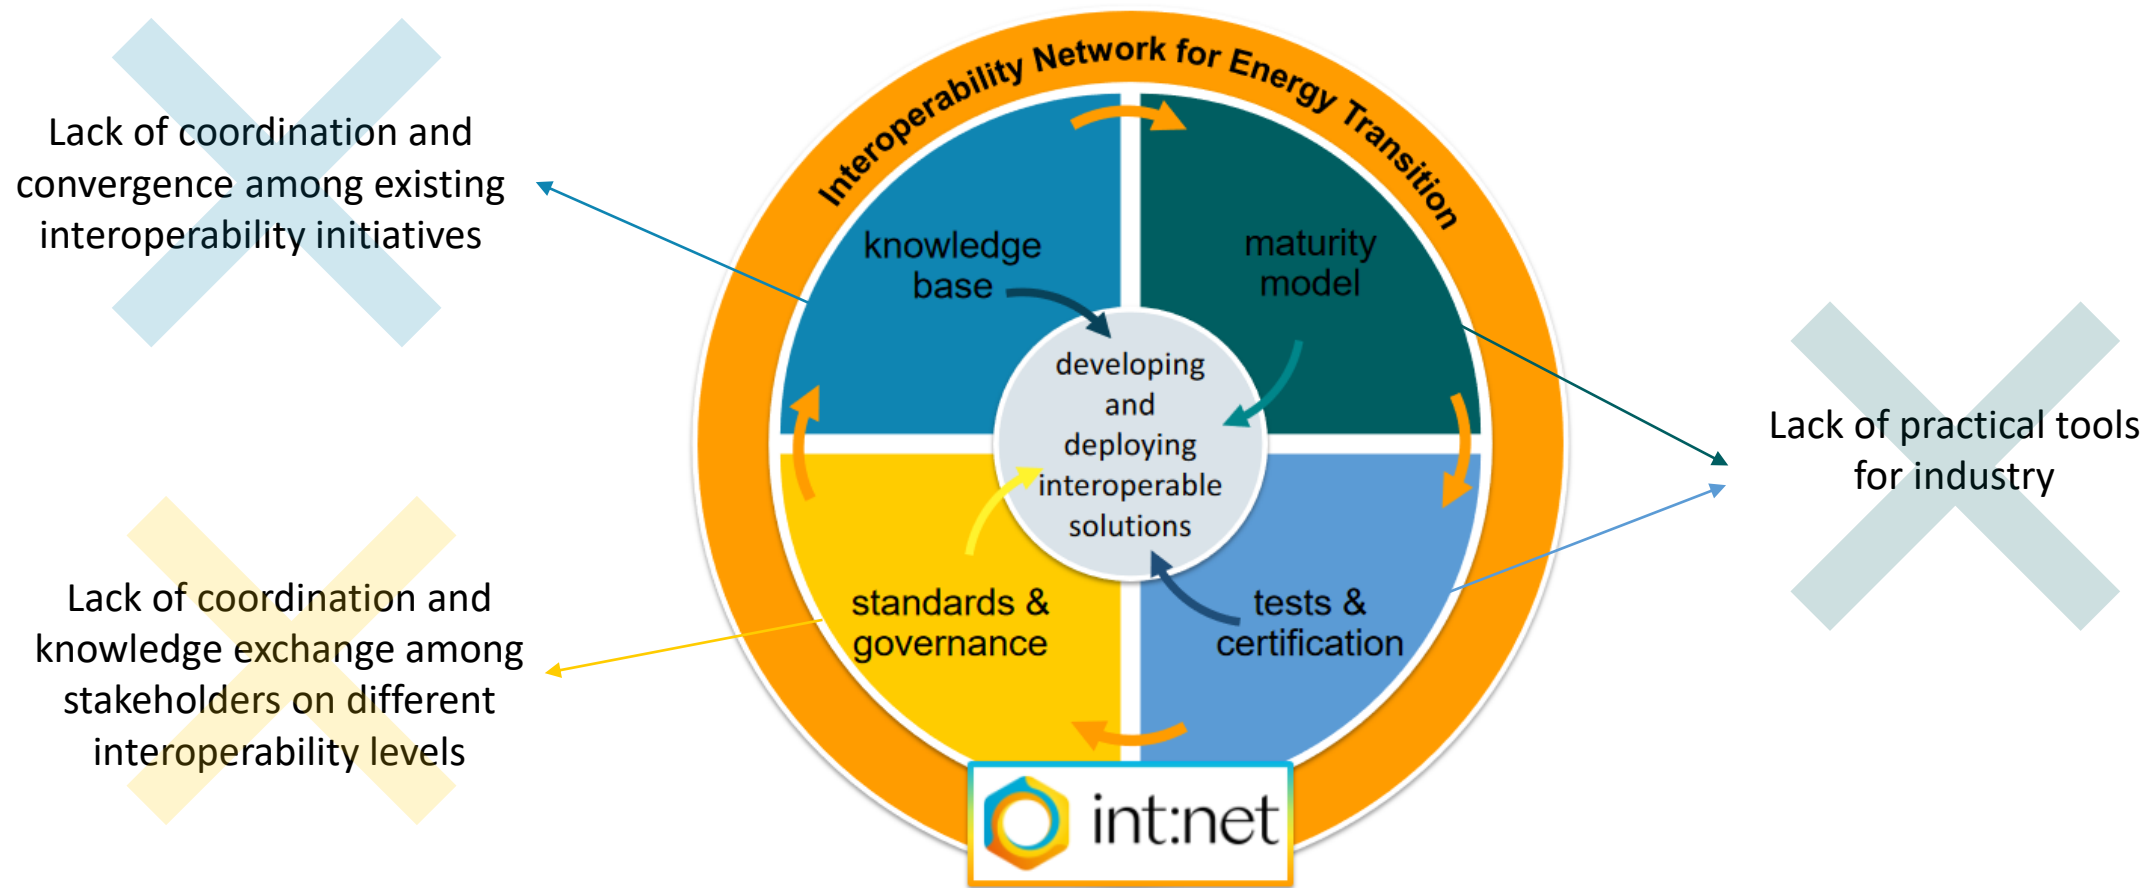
Lack of coordination and convergence among existing interoperability initiatives

Interoperability Network for Energy Transition

knowledge base

maturity model

developing and deploying interoperable solutions

standards & governance

tests & certification

int:net

Lack of practical tools for industry

Lack of coordination and knowledge exchange among stakeholders on different interoperability levels